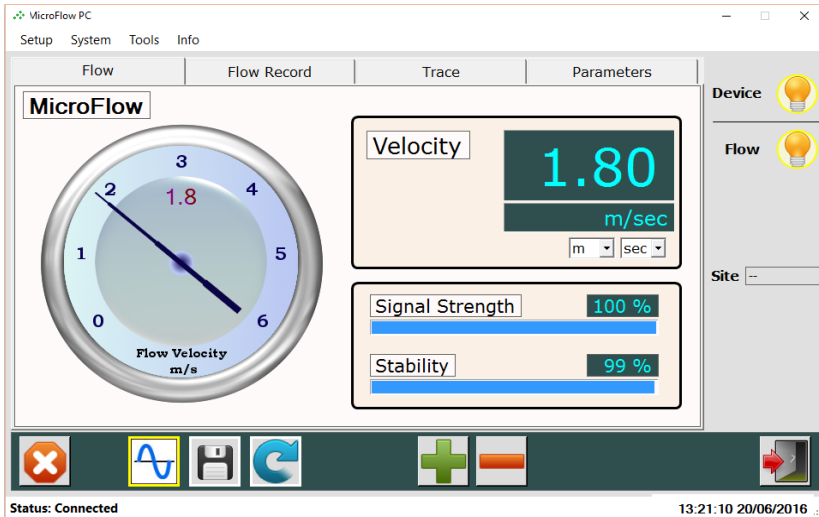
MicroFlow PC

Setup System Tools Info

Flow | Flow Record | Trace | Parameters

Device

Flow

MicroFlow

3
2
4
1.8
1
5
0
6
Flow Velocity
m/s

Velocity

1.80

m/sec

m sec

Signal Strength 100 %

Stability 99 %

Site --

Status: Connected

13:21:10 20/06/2016